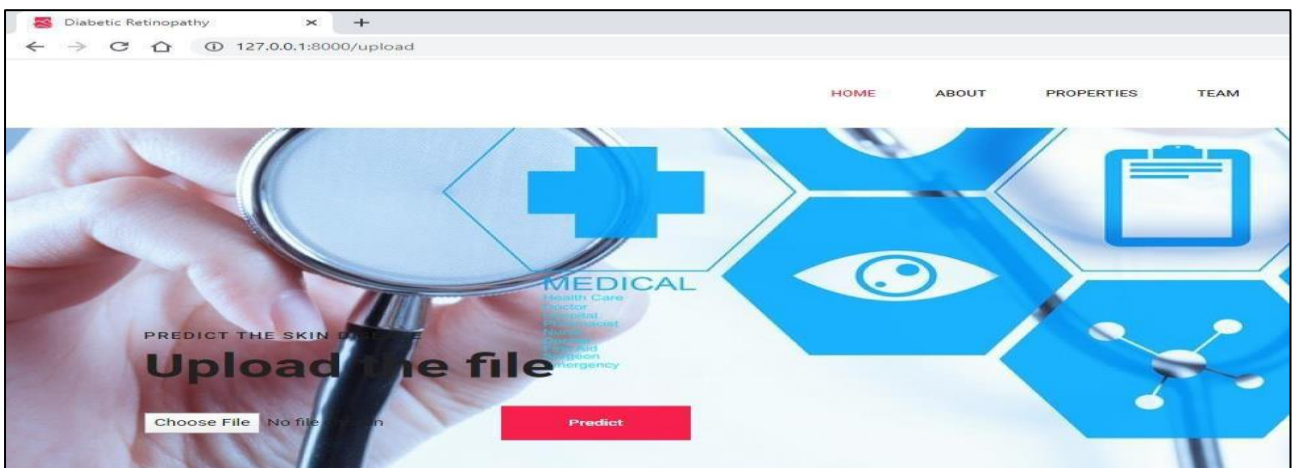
Diabetic Retinopathy

127.0.0.1:8000/upload

HOME
ABOUT
PROPERTIES
TEAM

MEDICAL
Health Care
Doctor
Hospital
Pharmacist
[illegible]
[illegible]
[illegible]
Surgeon
Emergency

PREDICT THE SKIN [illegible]

Upload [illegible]e file

Choose File No file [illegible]n

Predict